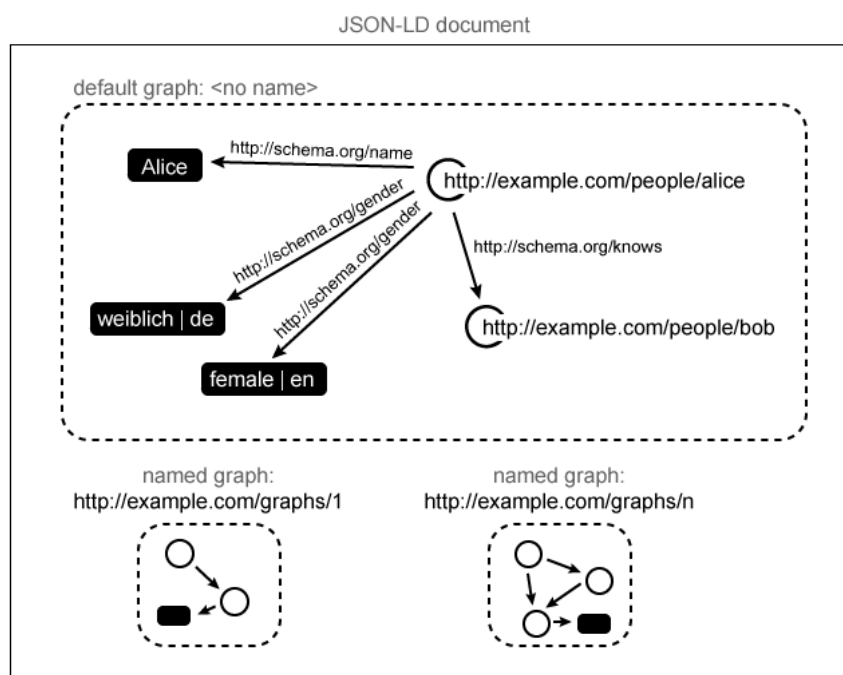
JSON-LD document

default graph: <no name>

http://schema.org/name

Alice

http://example.com/people/alice

http://schema.org/gender

http://schema.org/gender

http://schema.org/knows

weiblich | de

http://example.com/people/bob

female | en

named graph:
http://example.com/graphs/1

named graph:
http://example.com/graphs/n